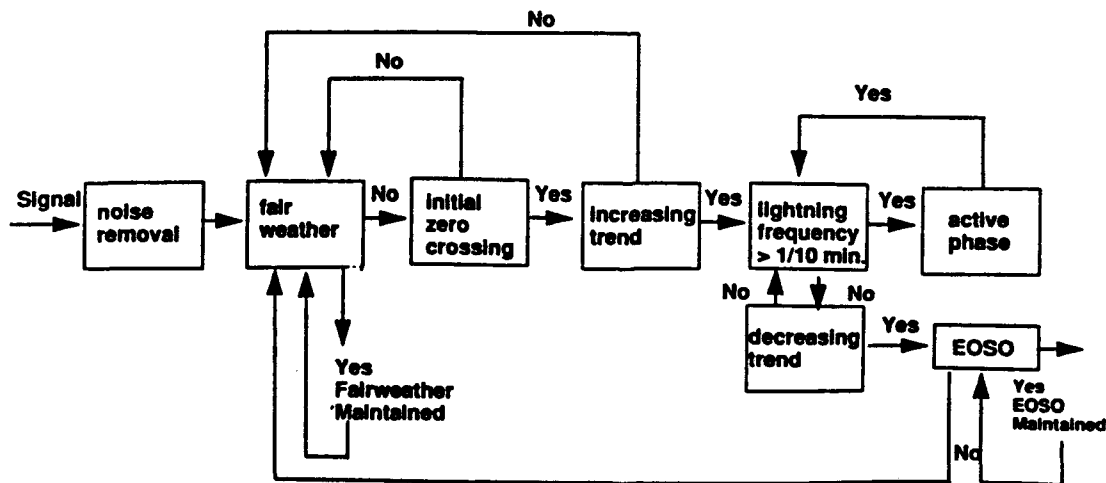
No

No

Yes

Signal

noise removal

fair weather

No

initial zero crossing

Yes

increasing trend

Yes

lightning frequency > 1/10 min.

Yes

active phase

No

No

decreasing trend

Yes

EOSO

Yes Fairweather Maintained

Yes EOSO Maintained

No